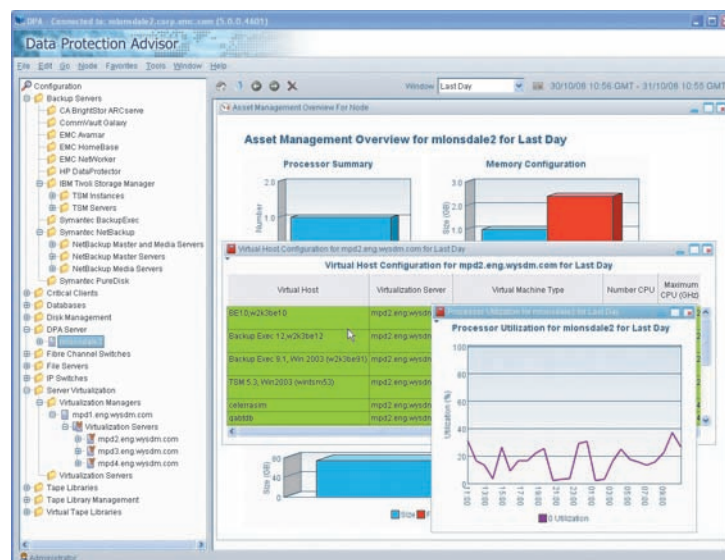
DPA - Connected to: mlonsdale2.corp.emc.com (5.0.0.4601)

Data Protection Advisor

File Edit Go Node Favorites Tools Window Help

Configuration
Backup Servers
CA BrightStor ARCserve
CommVault Galaxy
EMC Avamar
EMC HomeBase
EMC NetWorker
HP DataProtector
IBM Tivoli Storage Manager
TSM Instances
TSM Servers
Symantec BackupExec
Symantec NetBackup
NetBackup Master and Media Servers
NetBackup Master Servers
NetBackup Media Servers
Symantec PureDisk
Critical Clients
Databases
Disk Management
DPA Server
mlonsdale2
Fibre Channel Switches
File Servers
IP Switches
Server Virtualization
Virtualization Managers
mpd1.eng.wysdm.com
Virtualization Servers
mpd2.eng.wysdm.com
mpd3.eng.wysdm.com
mpd4.eng.wysdm.com
Virtualization Servers
Tape Libraries
Tape Library Management
Virtual Tape Libraries

Window Last Day 30/10/08 10:56 GMT - 31/10/08 10:55 GMT

Asset Management Overview For Node

Asset Management Overview for mlonsdale2 for Last Day

Processor Summary
Number
2.0
1.0

Memory Configuration
Size (GB)
3.0
2.0
1.0

Virtual Host Configuration for mpd2.eng.wysdm.com for Last Day

Virtual Host Configuration for mpd2.eng.wysdm.com for Last Day

| Virtual Host | Virtualization Server | Virtual Machine Type | Number CPU | Maximum CPU (GHz) |
|---|---|---|---|---|
| BE10,w2k3be10 | mpd2.eng.wysdm | | | |
| Backup Exec 12,w2k3be12 | mpd2.eng.wysdm | | | |
| Backup Exec 9.1, Win 2003 (w2k3be91) | mpd2.eng.wysdm | | | |
| TSM 5.3, Win2003 (windsm53) | mpd2.eng.wysdm | | | |
| celerrasim | mpd2.eng.wysdm | | | |
| dsktdb | mpd2.eng.wysdm | | | |

Processor Utilization for mlonsdale2 for Last Day

Processor Utilization for mlonsdale2 for Last Day

Utilization (%)
100
80
60
40
20
0
11:00 13:00 15:00 17:00 19:00 21:00 23:00 01:00 03:00 05:00 07:00 09:00

Utilization

Size (GB)
90
60
30
0

Size

Administrator